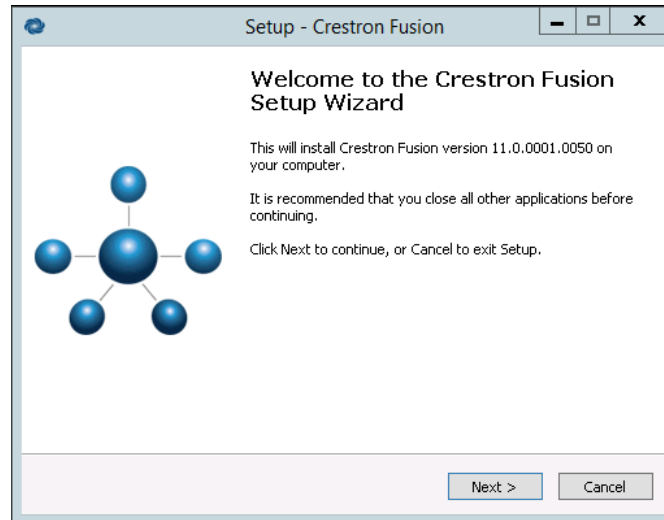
Setup - Crestron Fusion

Welcome to the Crestron Fusion Setup Wizard

This will install Crestron Fusion version 11.0.0001.0050 on your computer.

It is recommended that you close all other applications before continuing.

Click Next to continue, or Cancel to exit Setup.

Next >

Cancel